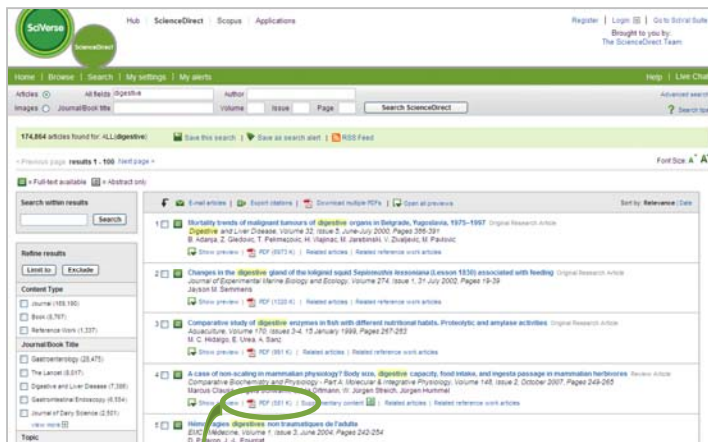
SciVerse ScienceDirect

Hub | ScienceDirect | Scopus | Applications

Register | Login | Go to SciVal Suite
Brought to you by:
The ScienceDirect Team

Home | Browse | Search | My settings | My alerts

Help | Live Chat

Articles Images All fields digestive Author Journal/Book title Volume Issue Page Search ScienceDirect

Advanced search

Search tips

174,864 articles found for: ALL(digestive)

Save this search | Save as search alert | RSS Feed

< Previous page results 1 - 100 Next page >

Font Size: A A

= Full-text available = Abstract only

Search within results

Search

Refine results

Limit to Exclude

Content Type

Journal (168,190)

Book (5,767)

Reference Work (1,337)

Journal/Book Title

Gastroenterology (28,475)

The Lancet (8,017)

Digestive and Liver Disease (7,386)

Gastrointestinal Endoscopy (6,554)

Journal of Dairy Science (2,501)

view more

Topic

E-mail articles | Export citations | Download multiple PDFs | Open all previews

Sort by: Relevance | Date

1 Mortality trends of malignant tumours of digestive organs in Belgrade, Yugoslavia, 1975—1997 Original Research Article
Digestive and Liver Disease, Volume 32, Issue 5, June-July 2000, Pages 386-391
B. Adanja, Z. Gledovic, T. Pekmezovic, H. Vlajinac, M. Jarebinski, V. Zivaljevic, M. Pavlovic
Show preview | PDF (6973 K) | Related articles | Related reference work articles

2 Changes in the digestive gland of the loliginid squid Sepioteuthis lessoniana (Lesson 1830) associated with feeding Original Research Article
Journal of Experimental Marine Biology and Ecology, Volume 274, Issue 1, 31 July 2002, Pages 19-39
Jayson M. Semmens
Show preview | PDF (1220 K) | Related articles | Related reference work articles

3 Comparative study of digestive enzymes in fish with different nutritional habits. Proteolytic and amylase activities Original Research Article
Aquaculture, Volume 170, Issue 3-4, 15 January 1999, Pages 267-283
M. C. Hidalgo, E. Urea, A. Sanz
Show preview | PDF (861 K) | Related articles | Related reference work articles

4 A case of non-scaling in mammalian physiology? Body size, digestive capacity, food intake, and ingesta passage in mammalian herbivores Review Article
Comparative Biochemistry and Physiology - Part A: Molecular & Integrative Physiology, Volume 148, Issue 2, October 2007, Pages 249-265
Marcus Clauss, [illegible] Ortmann, W. Jürgen Streich, Jürgen Hummel
Show preview | PDF (581 K) | Supplementary content | Related articles | Related reference work articles

5 Hémorragies digestives non traumatiques de l'adulte
EMC - Médecine, Volume 1, Issue 3, June 2004, Pages 242-254
D. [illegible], J.-L. Pourriat